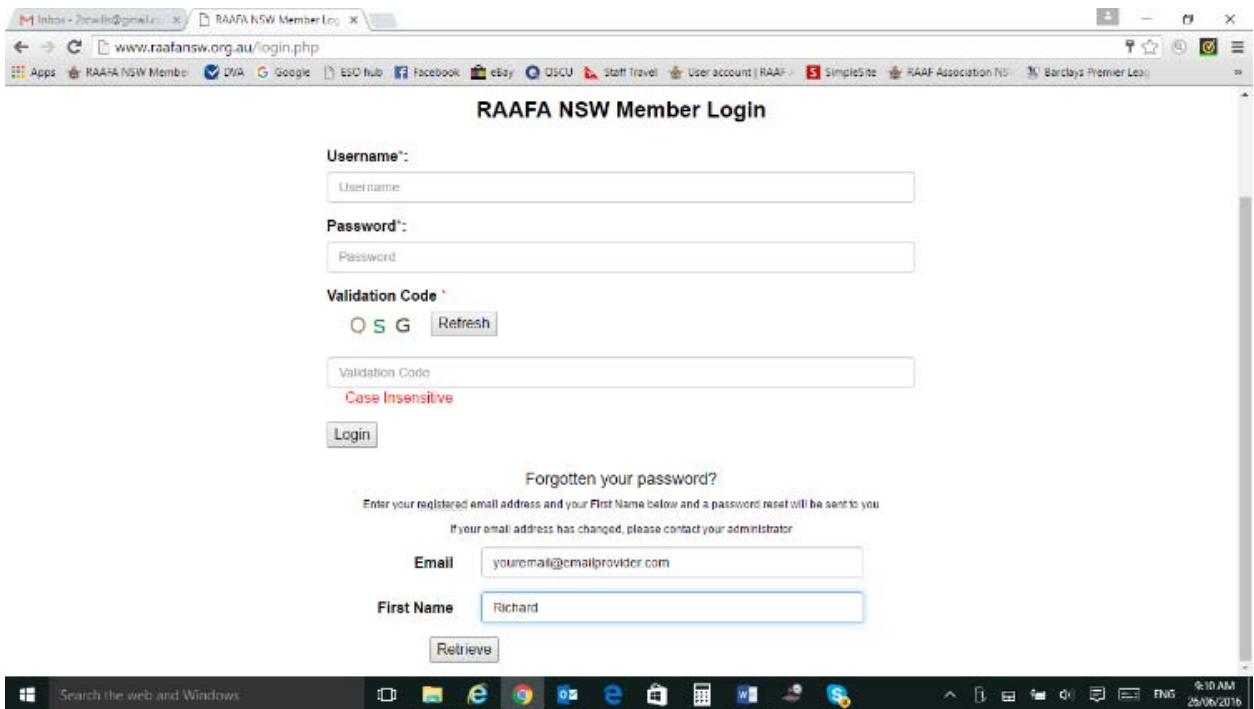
M Inbox - 2rcwills@gmail.c × RAAFA NSW Member Log ×

www.raafansw.org.au/login.php

Apps RAAFA NSW Membe DVA Google ESO hub Facebook eBay DSCU Staff Travel User account | RAAF SimpleSite RAAF Association NS Barclays Premier Leag

RAAFA NSW Member Login

Username*:

Username

Password*:

Password

Validation Code *

O S G Refresh

Validation Code

Case Insensitive

Login

Forgotten your password?

Enter your registered email address and your First Name below and a password reset will be sent to you

If your email address has changed, please contact your administrator

Email youremail@emailprovider.com

First Name Richard

Retrieve

Search the web and Windows

ENG 9:10 AM 26/06/2016